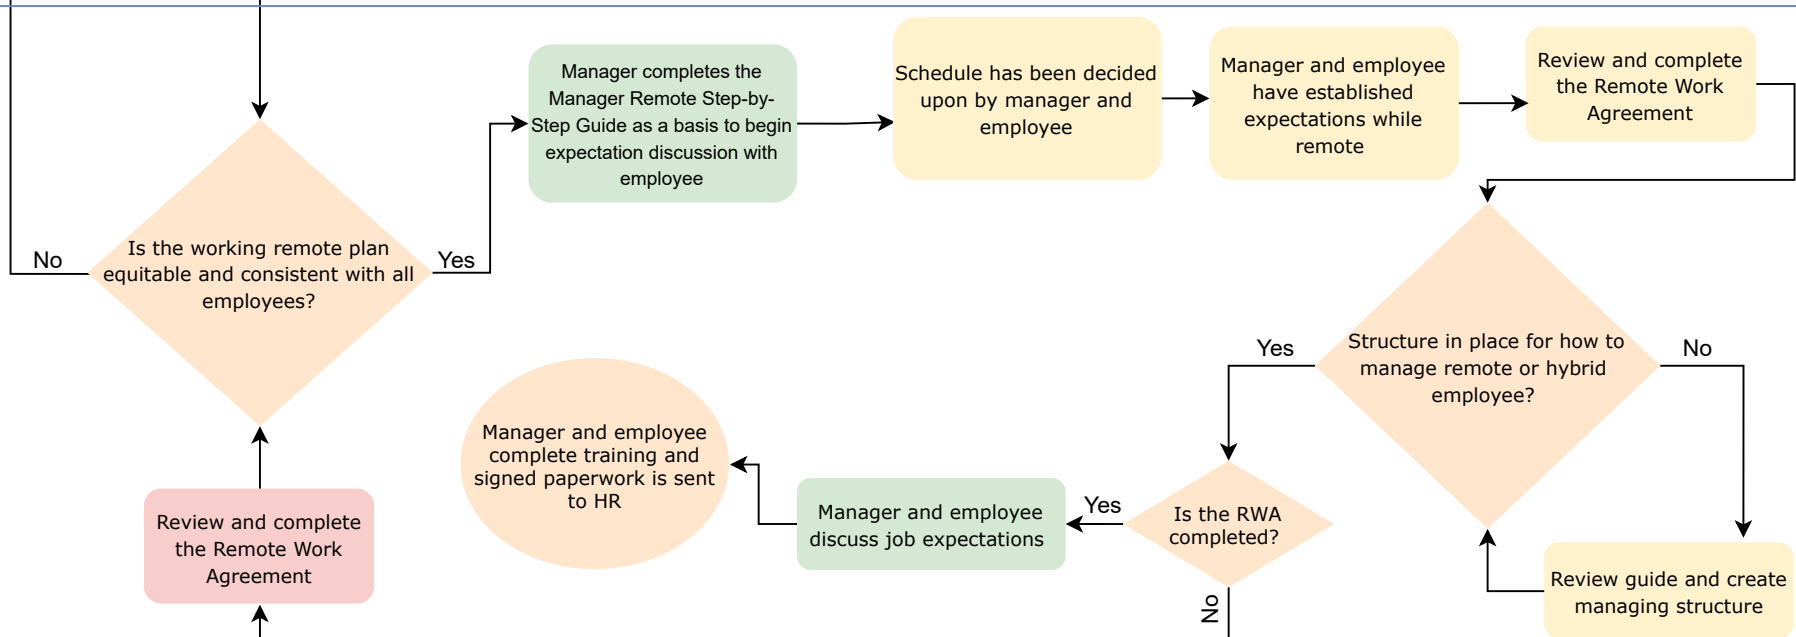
No

Is the working remote plan equitable and consistent with all employees?

Yes

Manager completes the Manager Remote Step-by-Step Guide as a basis to begin expectation discussion with employee

Schedule has been decided upon by manager and employee

Manager and employee have established expectations while remote

Review and complete the Remote Work Agreement

Structure in place for how to manage remote or hybrid employee?

Yes

No

Review guide and create managing structure

Is the RWA completed?

Yes

No

Manager and employee discuss job expectations

Manager and employee complete training and signed paperwork is sent to HR

Review and complete the Remote Work Agreement